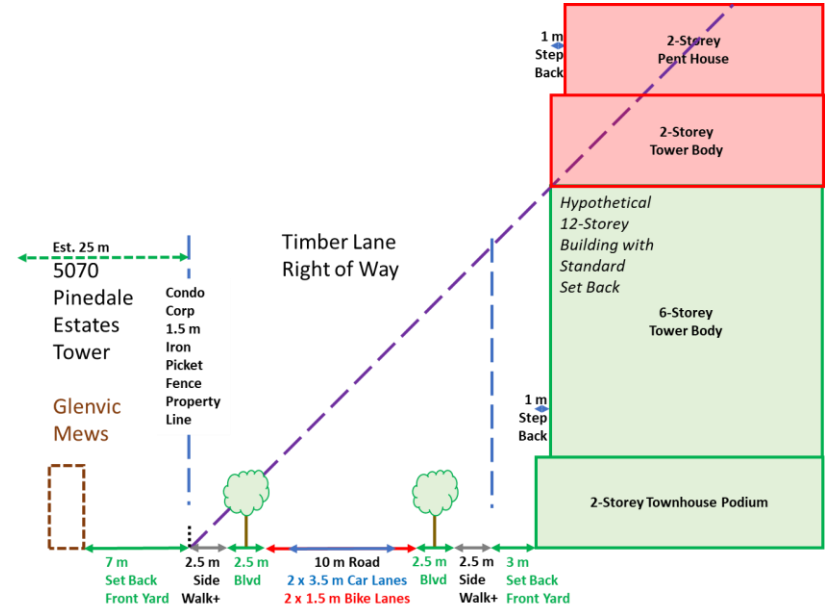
1 m
Step
Back

2-Storey
Pent House

2-Storey
Tower Body

Hypothetical
12-Storey
Building with
Standard
Set Back

6-Storey
Tower Body

1 m
Step
Back

2-Storey Townhouse Podium

Est. 25 m
5070
Pinedale
Estates
Tower

Glenvic
Mews

Condo
Corp
1.5 m
Iron
Picket
Fence
Property
Line

Timber Lane
Right of Way

7 m
Set Back
Front Yard

2.5 m
Side
Walk+

2.5 m
Blvd

10 m Road
2 x 3.5 m Car Lanes
2 x 1.5 m Bike Lanes

2.5 m
Blvd

2.5 m
Side
Walk+

3 m
Set Back
Front Yard